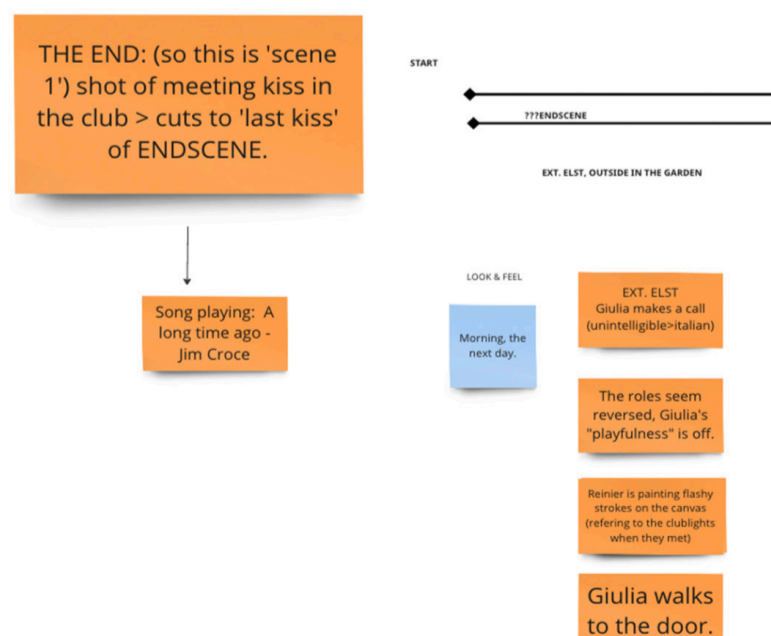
THE END: (so this is 'scene 1') shot of meeting kiss in the club > cuts to 'last kiss' of ENDSCENE.

Song playing: A long time ago - Jim Croce

START

???ENDSCENE

EXT. ELST, OUTSIDE IN THE GARDEN

LOOK & FEEL

Morning, the next day.

EXT. ELST
Giulia makes a call (unintelligible>italian)

The roles seem reversed, Giulia's "playfulness" is off.

Reinier is painting flashy strokes on the canvas (refering to the clublights when they met)

Giulia walks to the door.